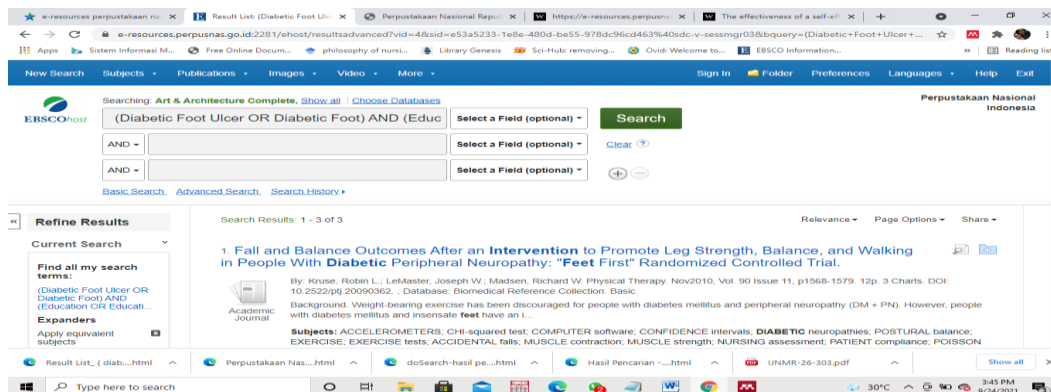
e-resources perpustakaan na ×
Result List: (Diabetic Foot Ulc ×
Perpustakaan Nasional Repub ×
https://e-resources.perpusna ×
The effectiveness of a self-eff ×
+

e-resources.perpusnas.go.id:2281/ehost/resultsadvanced?vid=4&sid=e53a5233-1e8e-480d-be55-978dc96cd463%40sdc-v-sessmgr03&bquery=(Diabetic+Foot+Ulcer+...

Apps  Sistem Informasi M...  Free Online Docum...  philosophy of nursi...  Library Genesis  Sci-Hub: removing...  Ovid: Welcome to...  EBSCO Information...  »  Reading list

New Search  Subjects ▾  Publications ▾  Images ▾  Video ▾  More ▾  Sign In  Folder  Preferences  Languages ▾  Help  Exit

EBSCOhost

Searching: Art & Architecture Complete, Show all | Choose Databases

Perpustakaan Nasional Indonesia

(Diabetic Foot Ulcer OR Diabetic Foot) AND (Educ  Select a Field (optional) ▾  Search

AND ▾  Select a Field (optional) ▾  Clear ?

AND ▾  Select a Field (optional) ▾

Basic Search  Advanced Search  Search History ▸

«

Refine Results

Current Search

Find all my search terms:
(Diabetic Foot Ulcer OR Diabetic Foot) AND (Education OR Educati...

Expanders
Apply equivalent subjects

Search Results: 1 - 3 of 3

Relevance ▾  Page Options ▾  Share ▾

1. Fall and Balance Outcomes After an Intervention to Promote Leg Strength, Balance, and Walking in People With Diabetic Peripheral Neuropathy: "Feet First" Randomized Controlled Trial.

By: Kruse, Robin L.; LeMaster, Joseph W.; Madsen, Richard W. Physical Therapy. Nov2010, Vol. 90 Issue 11, p1568-1579. 12p. 3 Charts. DOI: 10.2522/ptj.20090362. , Database: Biomedical Reference Collection: Basic

Academic Journal

Background. Weight-bearing exercise has been discouraged for people with diabetes mellitus and peripheral neuropathy (DM + PN). However, people with diabetes mellitus and insensate feet have an i...

Subjects: ACCELEROMETERS; CHI-squared test; COMPUTER software; CONFIDENCE intervals; DIABETIC neuropathies; POSTURAL balance; EXERCISE; EXERCISE tests; ACCIDENTAL falls; MUSCLE contraction; MUSCLE strength; NURSING assessment; PATIENT compliance; POISSON

Result List_ ( diab....html ^
Perpustakaan Nas....html ^
doSearch-hasil pe....html ^
Hasil Pencarian -....html ^
IJNMR-26-303.pdf ^
Show all ×

Type here to search

30°C  3:45 PM  9/24/2021